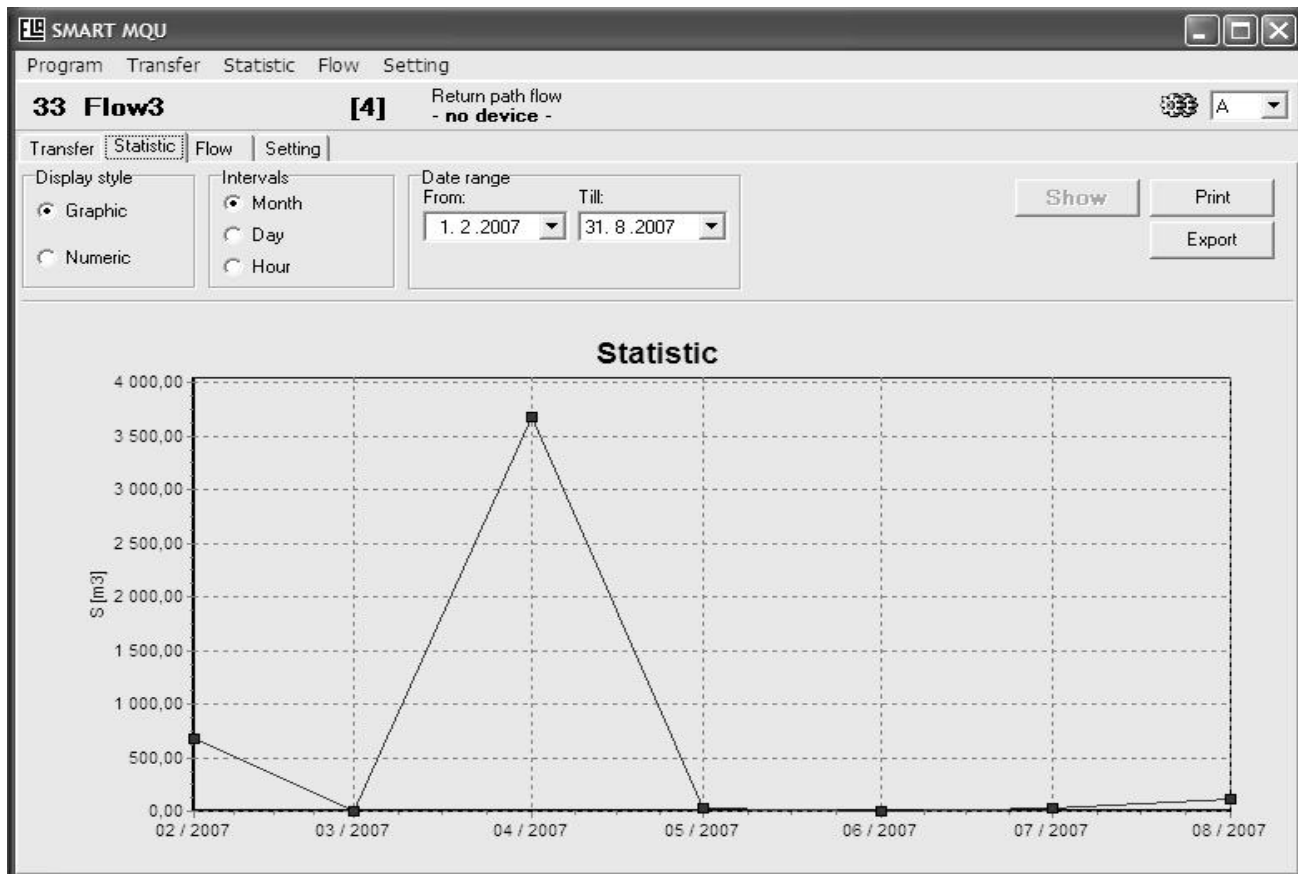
SMART MQU

Program Transfer Statistic Flow Setting

33 Flow3 [4] Return path flow
- no device -

A

Transfer Statistic Flow Setting

Display style
Graphic
Numeric

Intervals
Month
Day
Hour

Date range
From: 1. 2 .2007
Till: 31. 8 .2007

Show
Print
Export

Statistic

4 000,00
3 500,00
3 000,00
2 500,00
2 000,00
1 500,00
1 000,00
500,00
0,00

S [m3]

02 / 2007 03 / 2007 04 / 2007 05 / 2007 06 / 2007 07 / 2007 08 / 2007